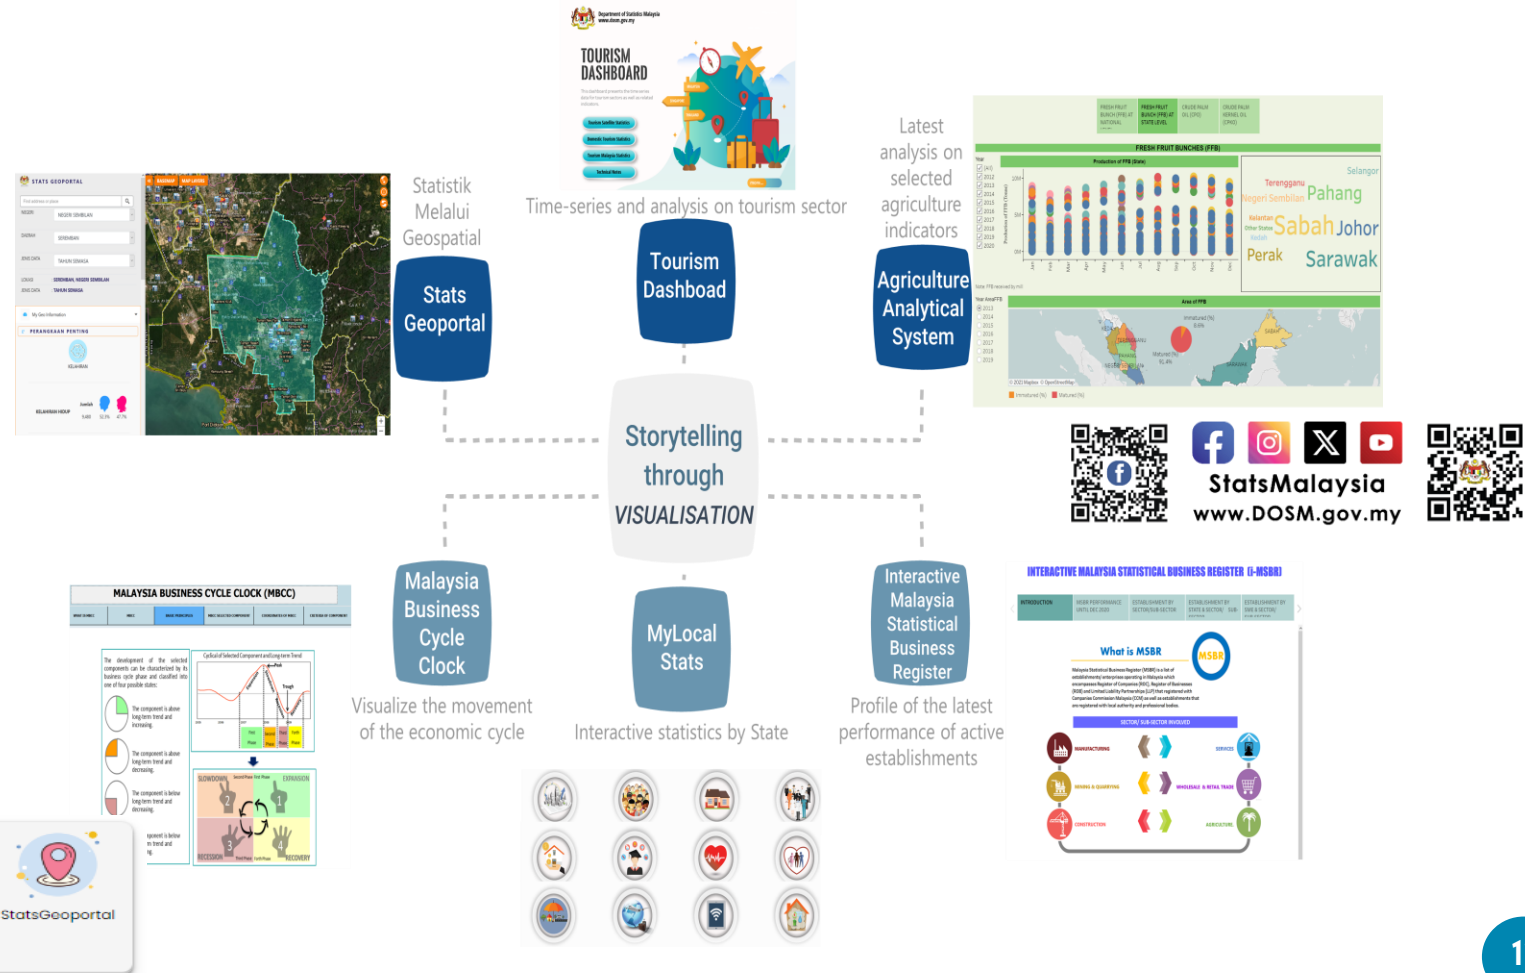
Department of Statistics Malaysia
www.dosm.gov.my

TOURISM DASHBOARD

Time-series and analysis on tourism sector

Tourism Dashboard

Statistik Melalui Geospatial

Stats Geoportal

STATS GEOPORTAL

Latest analysis on selected agriculture indicators

Agriculture Analytical System

FRESH FRUIT BUNCHES (FFB)

Selangor
Terengganu
Pahang
Negeri Sembilan
Kelantan
Sabah
Johor
Perak
Sarawak

Storytelling through VISUALISATION

StatsMalaysia
www.DOSM.gov.my

MALAYSIA BUSINESS CYCLE CLOCK (MBCC)

Malaysia Business Cycle Clock

Visualize the movement of the economic cycle

MyLocal Stats

Interactive statistics by State

Interactive Malaysia Statistical Business Register

Profile of the latest performance of active establishments

INTERACTIVE MALAYSIA STATISTICAL BUSINESS REGISTER (i-MSBR)

What is MSBR

MSBR

SECTOR/ SUB-SECTOR INVOLVED

MANUFACTURING
SERVICES
MINING & QUARRYING
WHOLESALE & RETAIL TRADE
CONSTRUCTION
AGRICULTURE

SLOWDOWN
EXPANSION
RECESSION
RECOVERY

StatsGeoportal

1